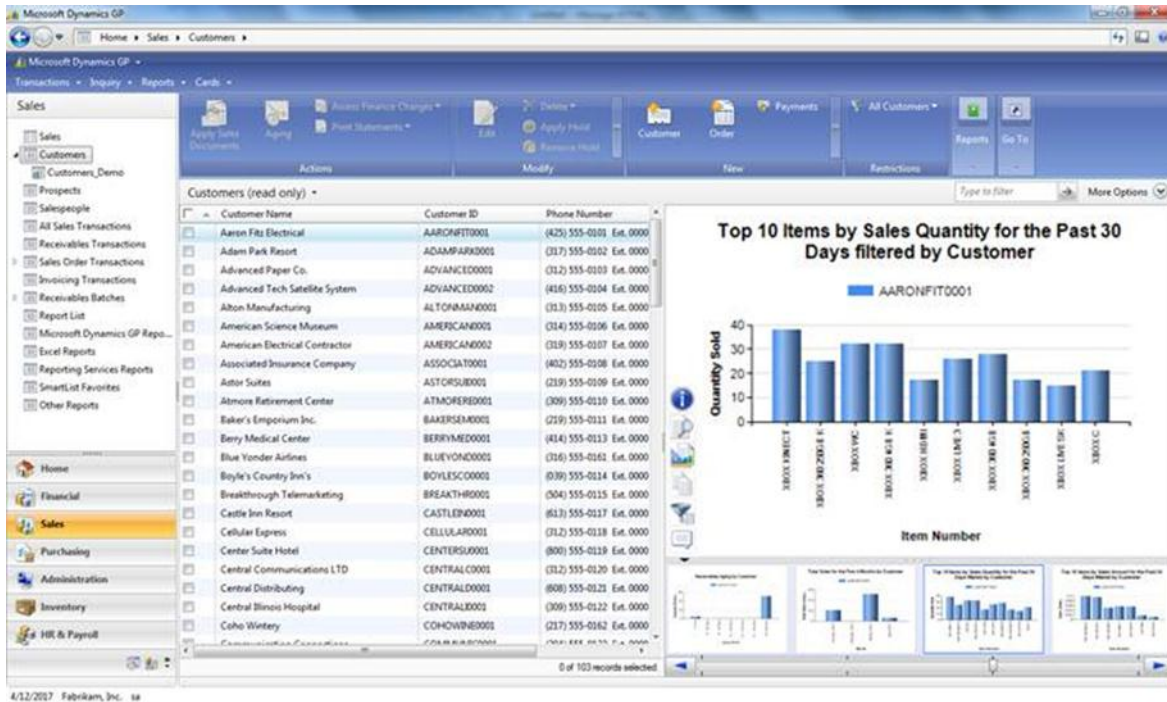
Microsoft Dynamics GP

Home ▸ Sales ▸ Customers ▸

Microsoft Dynamics GP ▾
Transactions ▾ Inquiry ▾ Reports ▾ Cards ▾

Sales

Sales
Customers
Customers_Demo
Prospects
Salespeople
All Sales Transactions
Receivables Transactions
Sales Order Transactions
Invoicing Transactions
Receivables Batches
Report List
Microsoft Dynamics GP Repo...
Excel Reports
Reporting Services Reports
SmartList Favorites
Other Reports

Home
Financial
Sales
Purchasing
Administration
Inventory
HR & Payroll

Apply Sales Documents
Aging
Assess Finance Charges ▾
Print Statements ▾
Actions
Edit
Delete ▾
Apply Hold
Remove Hold
Modify
Customer
Order
Payments
New
All Customers ▾
Restrictions
Reports
Go To

Customers (read only) ▾
Type to filter
More Options

| Customer Name | Customer ID | Phone Number |
|---|---|---|
| Aaron Fitz Electrical | AARONFIT0001 | (425) 555-0101 Ext. 0000 |
| Adam Park Resort | ADAMPARK0001 | (317) 555-0102 Ext. 0000 |
| Advanced Paper Co. | ADVANCED0001 | (312) 555-0103 Ext. 0000 |
| Advanced Tech Satellite System | ADVANCED0002 | (416) 555-0104 Ext. 0000 |
| Alton Manufacturing | ALTONMAN0001 | (313) 555-0105 Ext. 0000 |
| American Science Museum | AMERICAN0001 | (314) 555-0106 Ext. 0000 |
| American Electrical Contractor | AMERICAN0002 | (319) 555-0107 Ext. 0000 |
| Associated Insurance Company | ASSOCIAT0001 | (402) 555-0108 Ext. 0000 |
| Astor Suites | ASTORSUI0001 | (219) 555-0109 Ext. 0000 |
| Atmore Retirement Center | ATMORERE0001 | (309) 555-0110 Ext. 0000 |
| Baker's Emporium Inc. | BAKERSEM0001 | (219) 555-0111 Ext. 0000 |
| Berry Medical Center | BERRYMED0001 | (414) 555-0113 Ext. 0000 |
| Blue Yonder Airlines | BLUEYOND0001 | (316) 555-0161 Ext. 0000 |
| Boyle's Country Inn's | BOYLESCO0001 | (039) 555-0114 Ext. 0000 |
| Breakthrough Telemarketing | BREAKTHR0001 | (504) 555-0115 Ext. 0000 |
| Castle Inn Resort | CASTLEIN0001 | (613) 555-0117 Ext. 0000 |
| Cellular Express | CELLULAR0001 | (312) 555-0118 Ext. 0000 |
| Center Suite Hotel | CENTERSU0001 | (800) 555-0119 Ext. 0000 |
| Central Communications LTD | CENTRALC0001 | (312) 555-0120 Ext. 0000 |
| Central Distributing | CENTRALD0001 | (608) 555-0121 Ext. 0000 |
| Central Illinois Hospital | CENTRALI0001 | (309) 555-0122 Ext. 0000 |
| Coho Wintery | COHOWINE0001 | (217) 555-0162 Ext. 0000 |

0 of 103 records selected

Top 10 Items by Sales Quantity for the Past 30 Days filtered by Customer

AARONFIT0001

Quantity Sold
40
30
20
10
0

Item Number

4/12/2017 Fabrikam, Inc. sa